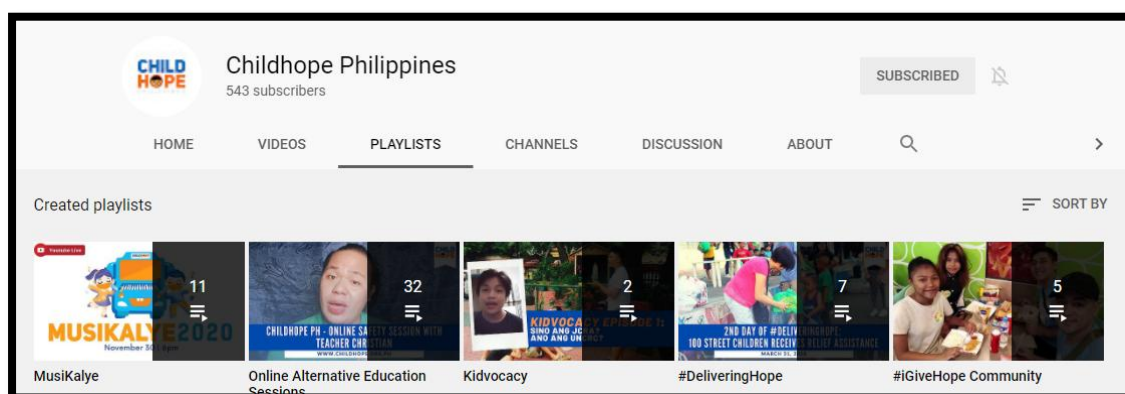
CHILD HOPE

Childhope Philippines
543 subscribers

SUBSCRIBED

HOME VIDEOS PLAYLISTS CHANNELS DISCUSSION ABOUT

Created playlists

SORT BY

Youtube Live
MUSIKALYE2020
November 30 | 1pm
11

CHILDHOPE PH - ONLINE SAFETY SESSION WITH TEACHER CHRISTIAN
WWW.CHILDHOPE.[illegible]
32

KIDVOCACY EPISODE 1:
SINO ANG JC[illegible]
ANO ANG UN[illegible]
2

2ND DAY OF #DELIVERINGHOPE:
100 STREET CHILDREN RECEIVE RELIEF ASSISTANCE
MARCH 31, 2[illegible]
7

5

MusiKalye
Online Alternative Education Sessions
Kidvocacy
#DeliveringHope
#iGiveHope Community